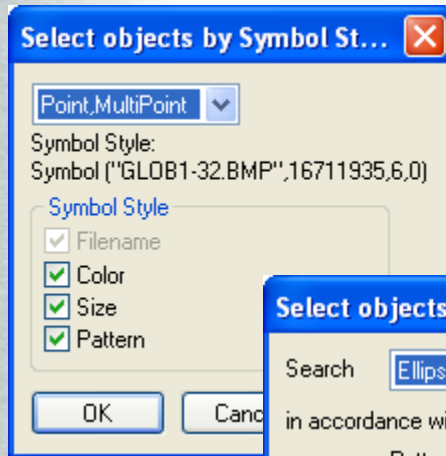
Select objects by Symbol St...

Point,MultiPoint

Symbol Style:
Symbol ("GLOB1-32.BMP",16711935,6,0)

Symbol Style
Filename
Color
Size
Pattern

OK
Canc

Select objects

Search
Ellips

in accordance wi